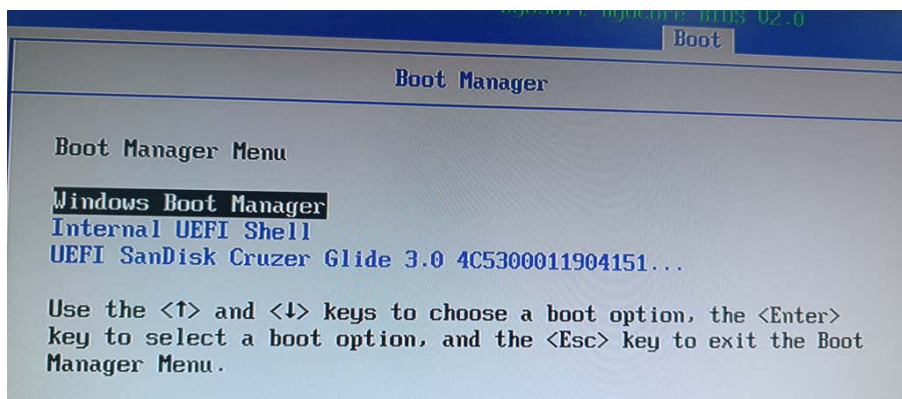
InsydeH2O Insyde BIOS 02.0
Boot

Boot Manager

Boot Manager Menu

Windows Boot Manager
Internal UEFI Shell
UEFI SanDisk Cruzer Glide 3.0 4C530001190415l...

Use the <↑> and <↓> keys to choose a boot option, the <Enter> key to select a boot option, and the <Esc> key to exit the Boot Manager Menu.